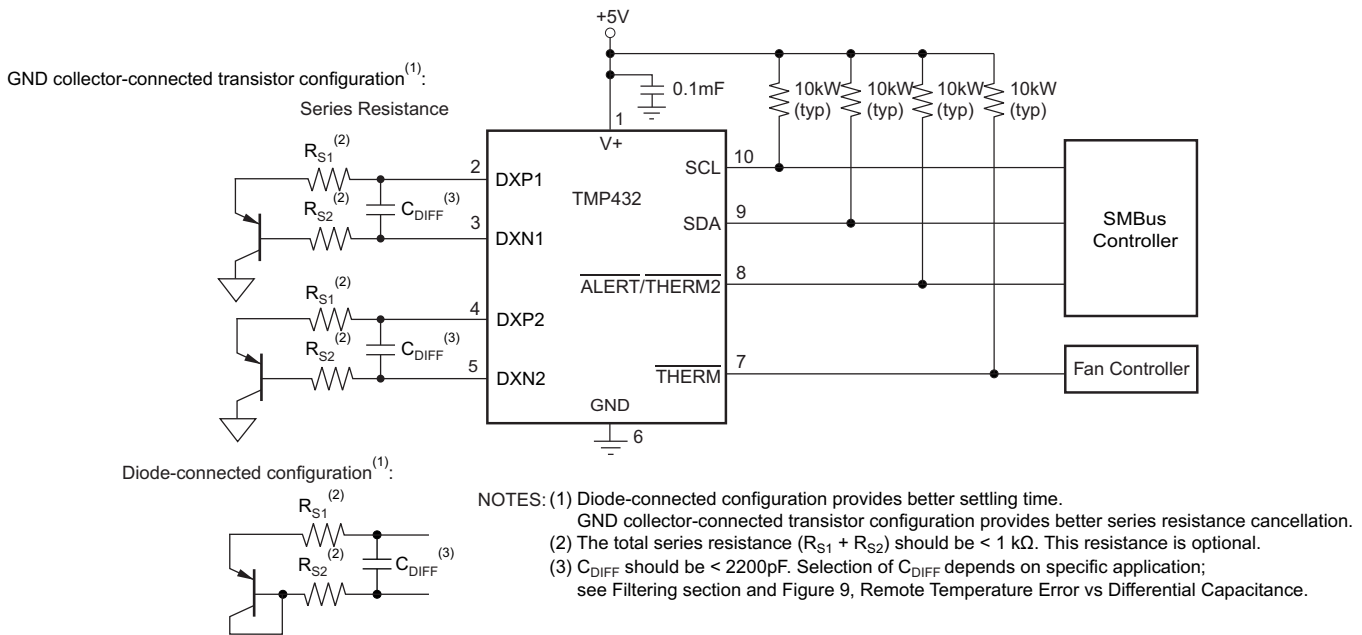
+5V

GND collector-connected transistor configuration$^{(1)}$:

Series Resistance

0.1mF

10kW (typ) 10kW (typ) 10kW (typ) 10kW (typ)

1

V+

$R_{S1}^{(2)}$

2 DXP1

TMP432

SCL 10

$R_{S2}^{(2)}$ $C_{DIFF}^{(3)}$

3 DXN1

SDA 9

SMBus Controller

$\overline{\text{ALERT}}/\overline{\text{THERM2}}$ 8

$R_{S1}^{(2)}$

4 DXP2

$R_{S2}^{(2)}$ $C_{DIFF}^{(3)}$

5 DXN2

$\overline{\text{THERM}}$ 7

Fan Controller

GND

6

Diode-connected configuration$^{(1)}$:

$R_{S1}^{(2)}$

$R_{S2}^{(2)}$ $C_{DIFF}^{(3)}$

NOTES: (1) Diode-connected configuration provides better settling time.
GND collector-connected transistor configuration provides better series resistance cancellation.
(2) The total series resistance ($R_{S1}$ + $R_{S2}$) should be < 1 kΩ. This resistance is optional.
(3) $C_{DIFF}$ should be < 2200pF. Selection of $C_{DIFF}$ depends on specific application;
see Filtering section and Figure 9, Remote Temperature Error vs Differential Capacitance.